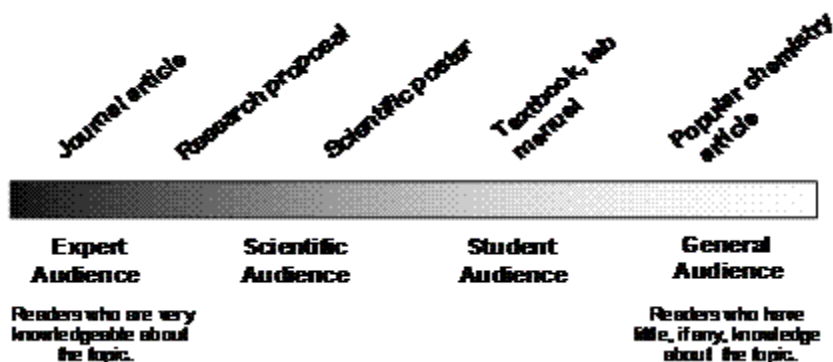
Journal article

Research proposal

Scientific poster

Textbook, lab manual

Popular chemistry article

Expert Audience

Scientific Audience

Student Audience

General Audience

Readers who are very knowledgeable about the topic.

Readers who have little, if any, knowledge about the topic.